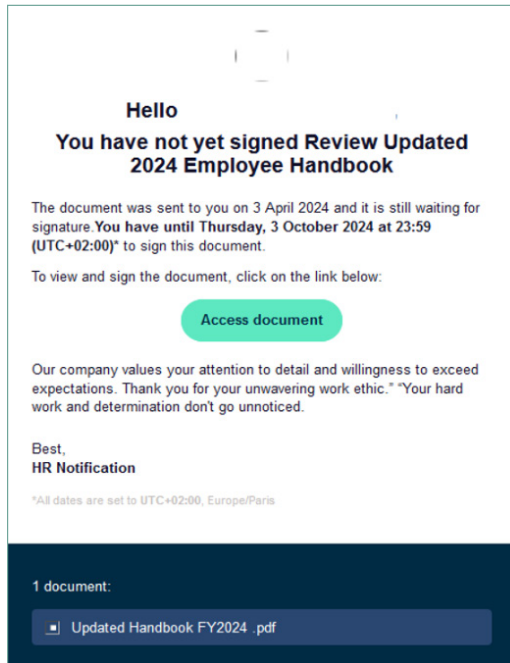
Hello

You have not yet signed Review Updated 2024 Employee Handbook

The document was sent to you on 3 April 2024 and it is still waiting for signature.**You have until Thursday, 3 October 2024 at 23:59 (UTC+02:00)*** to sign this document.

To view and sign the document, click on the link below:

Access document

Our company values your attention to detail and willingness to exceed expectations. Thank you for your unwavering work ethic." "Your hard work and determination don't go unnoticed.

Best,
HR Notification

*All dates are set to UTC+02:00, Europe/Paris

1 document:

Updated Handbook FY2024 .pdf